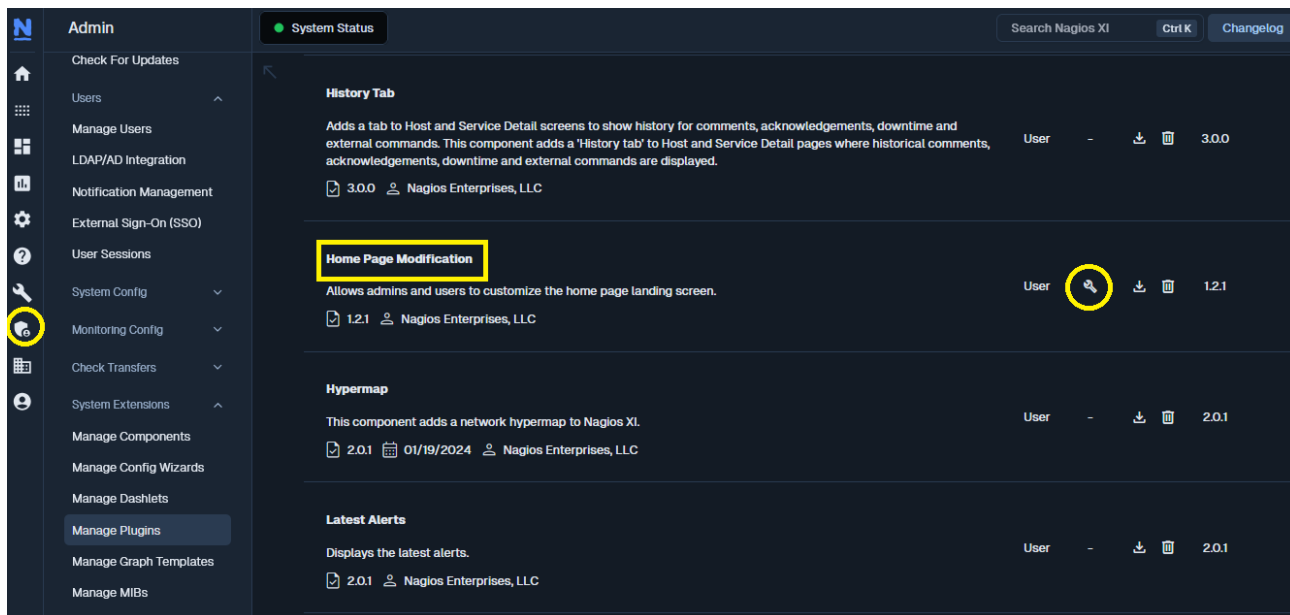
N

Admin

System Status

Search Nagios XI Ctrl K

Changelog

Check For Updates

Users

Manage Users

LDAP/AD Integration

Notification Management

External Sign-On (SSO)

User Sessions

System Config

Monitoring Config

Check Transfers

System Extensions

Manage Components

Manage Config Wizards

Manage Dashlets

Manage Plugins

Manage Graph Templates

Manage MIBs

History Tab

Adds a tab to Host and Service Detail screens to show history for comments, acknowledgements, downtime and external commands. This component adds a 'History tab' to Host and Service Detail pages where historical comments, acknowledgements, downtime and external commands are displayed.

3.0.0 Nagios Enterprises, LLC

User - 3.0.0

Home Page Modification

Allows admins and users to customize the home page landing screen.

1.2.1 Nagios Enterprises, LLC

User 1.2.1

Hypermap

This component adds a network hypermap to Nagios XI.

2.0.1 01/19/2024 Nagios Enterprises, LLC

User - 2.0.1

Latest Alerts

Displays the latest alerts.

2.0.1 Nagios Enterprises, LLC

User - 2.0.1